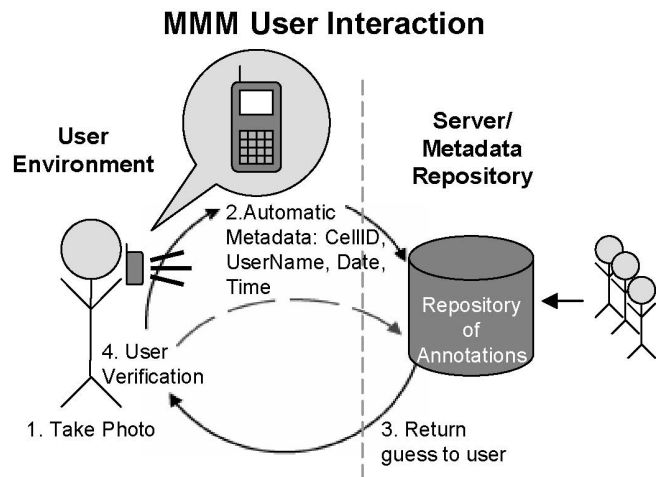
MMM User Interaction

User Environment

Server/ Metadata Repository

2.Automatic Metadata: CellID, UserName, Date, Time

Repository of Annotations

4. User Verification

1. Take Photo

3. Return guess to user